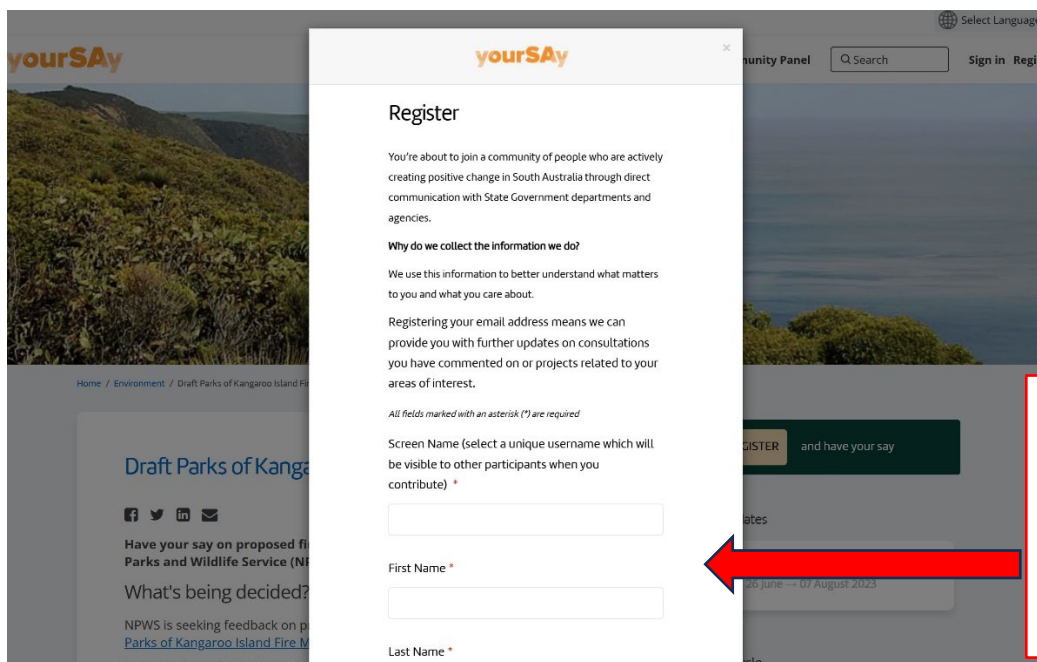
Select Language

yourSAy

unity Panel

Search

Sign in Regi

Home / Environment / Draft Parks of Kangaroo Island Fi

Draft Parks of Kanga

Have your say on proposed fi
Parks and Wildlife Service (NF

What's being decided?

NPWS is seeking feedback on p
Parks of Kangaroo Island Fire M

GISTER and have your say

lates

28 June → 07 August 2023

yourSAy

×

Register

You're about to join a community of people who are actively creating positive change in South Australia through direct communication with State Government departments and agencies.

Why do we collect the information we do?

We use this information to better understand what matters to you and what you care about.

Registering your email address means we can provide you with further updates on consultations you have commented on or projects related to your areas of interest.

All fields marked with an asterisk (*) are required

Screen Name (select a unique username which will be visible to other participants when you contribute) *

First Name *

Last Name *